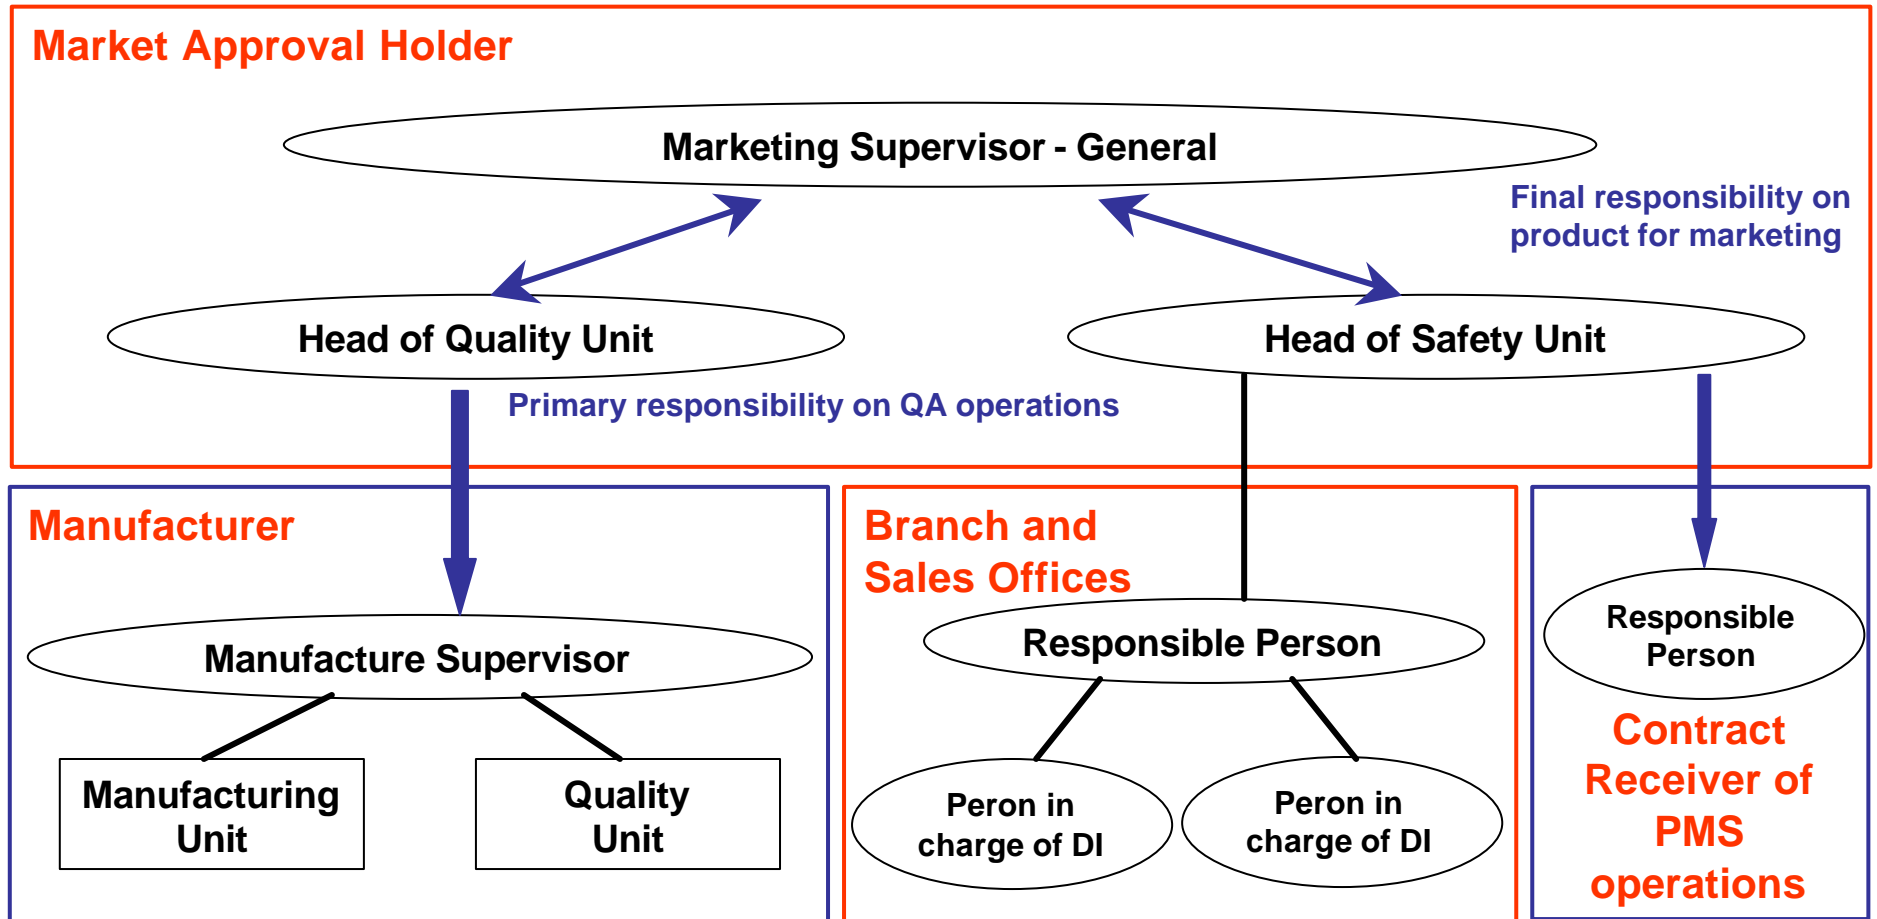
Market Approval Holder

Marketing Supervisor - General

Final responsibility on product for marketing

Head of Quality Unit

Head of Safety Unit

Primary responsibility on QA operations

Manufacturer

Manufacture Supervisor

Manufacturing Unit

Quality Unit

Branch and Sales Offices

Responsible Person

Peron in charge of DI

Peron in charge of DI

Responsible Person

Contract Receiver of PMS operations